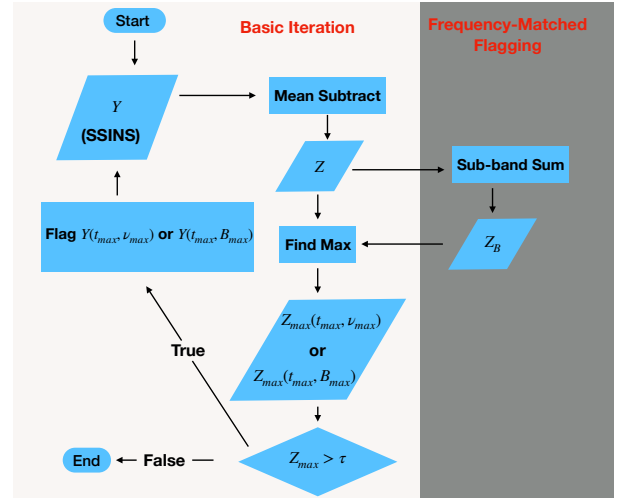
Start

Basic Iteration

Frequency-Matched Flagging

$Y$
(SSINS)

Mean Subtract

$Z$

Sub-band Sum

Flag $Y(t_{max}, \nu_{max})$ or $Y(t_{max}, B_{max})$

Find Max

$Z_B$

$Z_{max}(t_{max}, \nu_{max})$
or
$Z_{max}(t_{max}, B_{max})$

True

End

False

$Z_{max} > \tau$